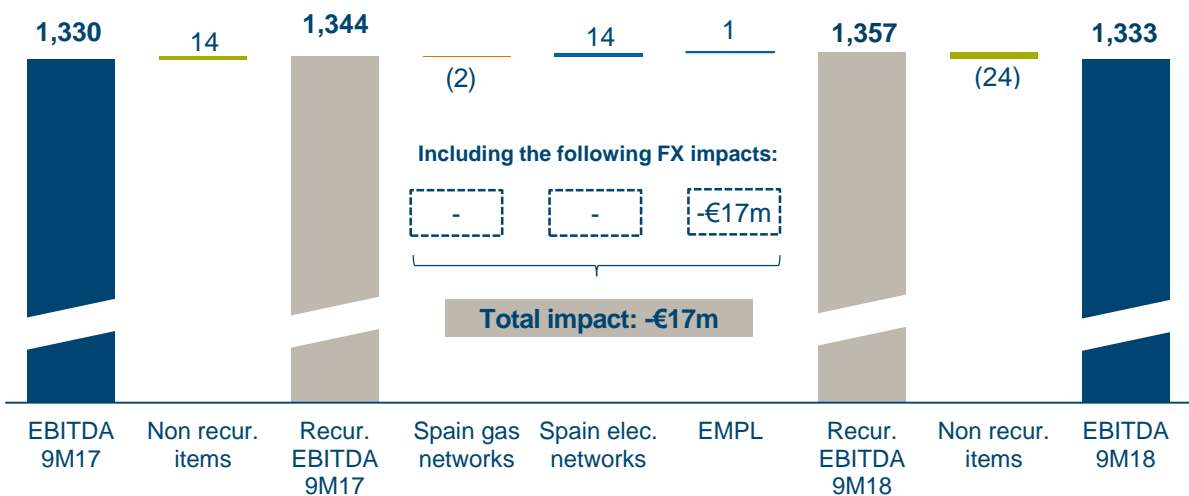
1,330
14
1,344
(2)
14
1
1,357
(24)
1,333

Including the following FX impacts:

-
-
-€17m

Total impact: -€17m

EBITDA 9M17
Non recur. items
Recur. EBITDA 9M17
Spain gas networks
Spain elec. networks
EMPL
Recur. EBITDA 9M18
Non recur. items
EBITDA 9M18